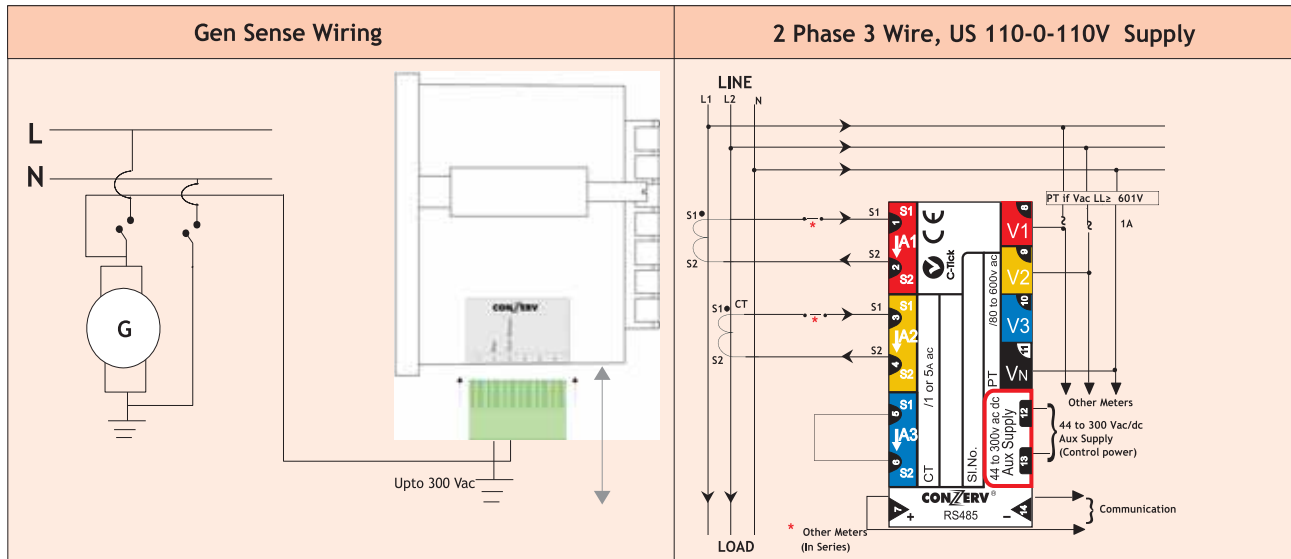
| Gen Sense Wiring | 2 Phase 3 Wire, US 110-0-110V Supply |
|---|---|

L
N
G
CONZERV
Upto 300 Vac

LINE
L1 L2 N
PT if Vac LL≥ 601V
1A
S1
S2
S1 CT
S2
S1
S2
S1
S2
S1
IA1
S2
S1
IA2
S2
S1
IA3
S2
1
2
3
4
5
6
CE
C-Tick
/1 or 5A ac
CT
/80 to 600v ac
PT
Sl.No.
44 to 300v ac dc
Aux Supply
V1
V2
V3
VN
8
9
10
11
12
13
Other Meters
44 to 300 Vac/dc
Aux Supply
(Control power)
CONZERV®
RS485
+
−
7
14
Communication
* Other Meters
(In Series)
LOAD